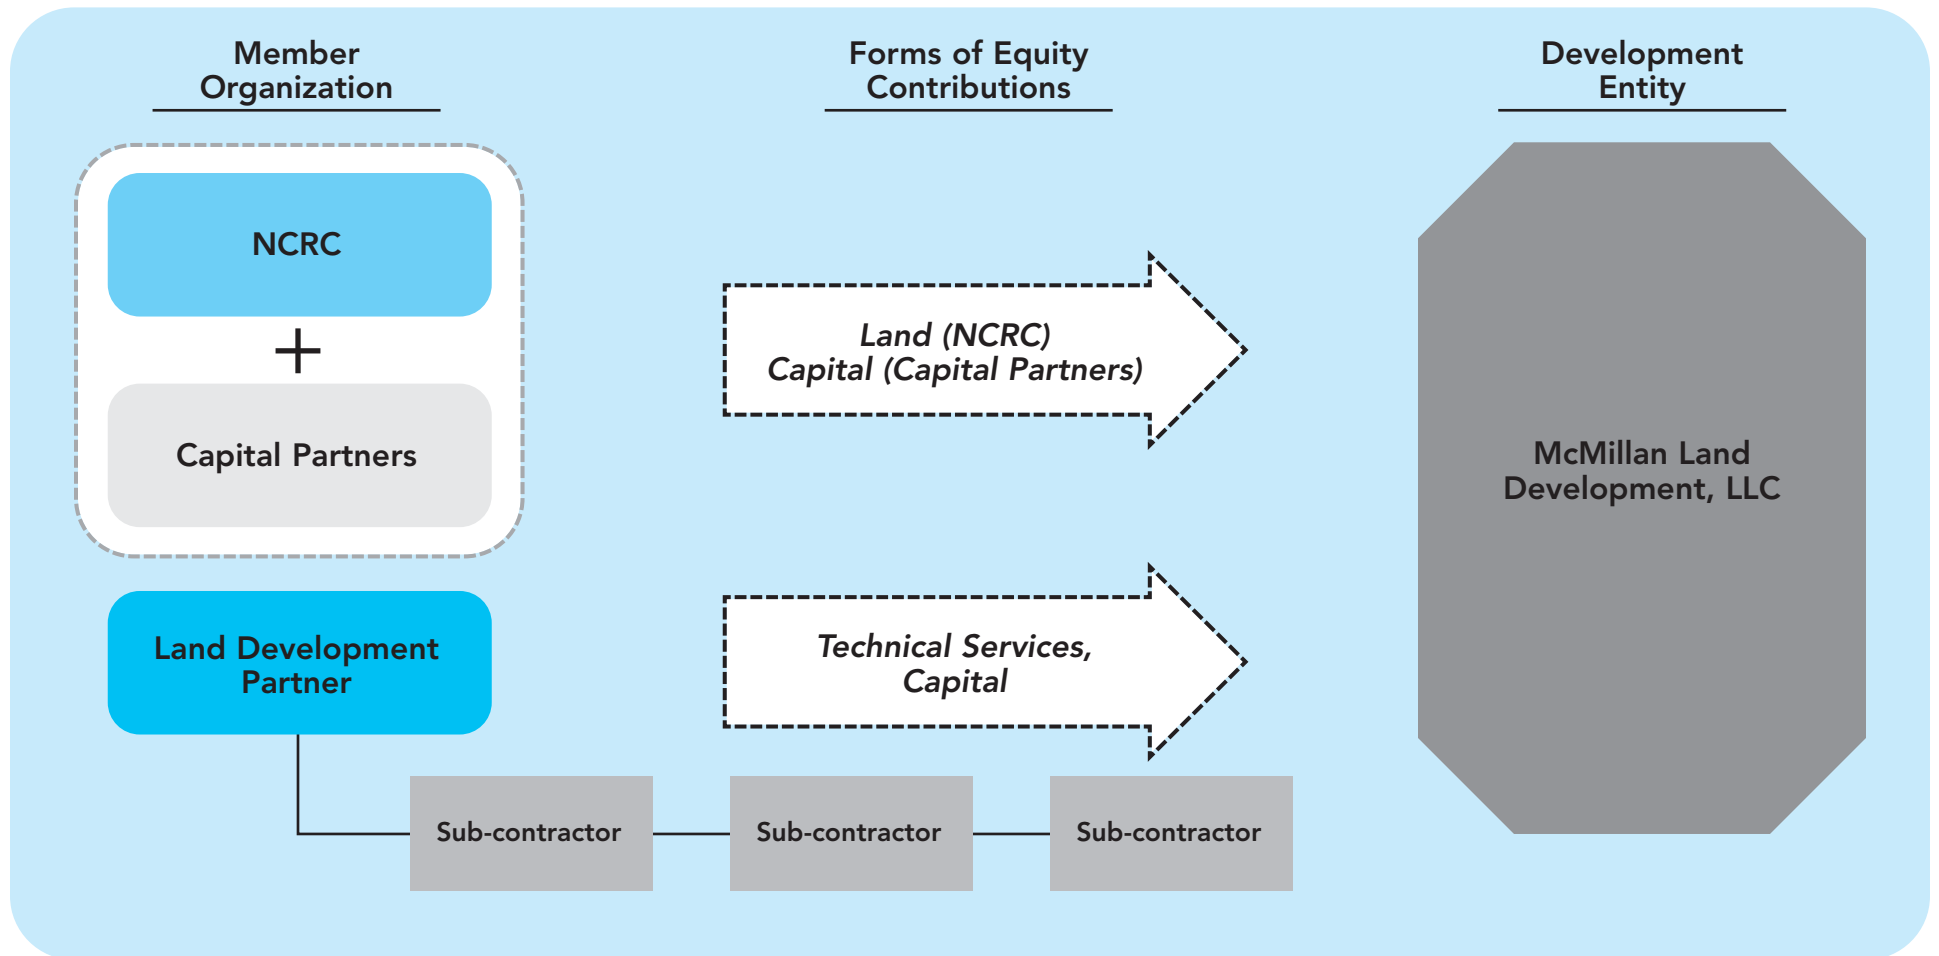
Member Organization

Forms of Equity Contributions

Development Entity

NCRC

+

Capital Partners

Land (NCRC)
Capital (Capital Partners)

McMillan Land Development, LLC

Land Development Partner

Technical Services, Capital

Sub-contractor

Sub-contractor

Sub-contractor